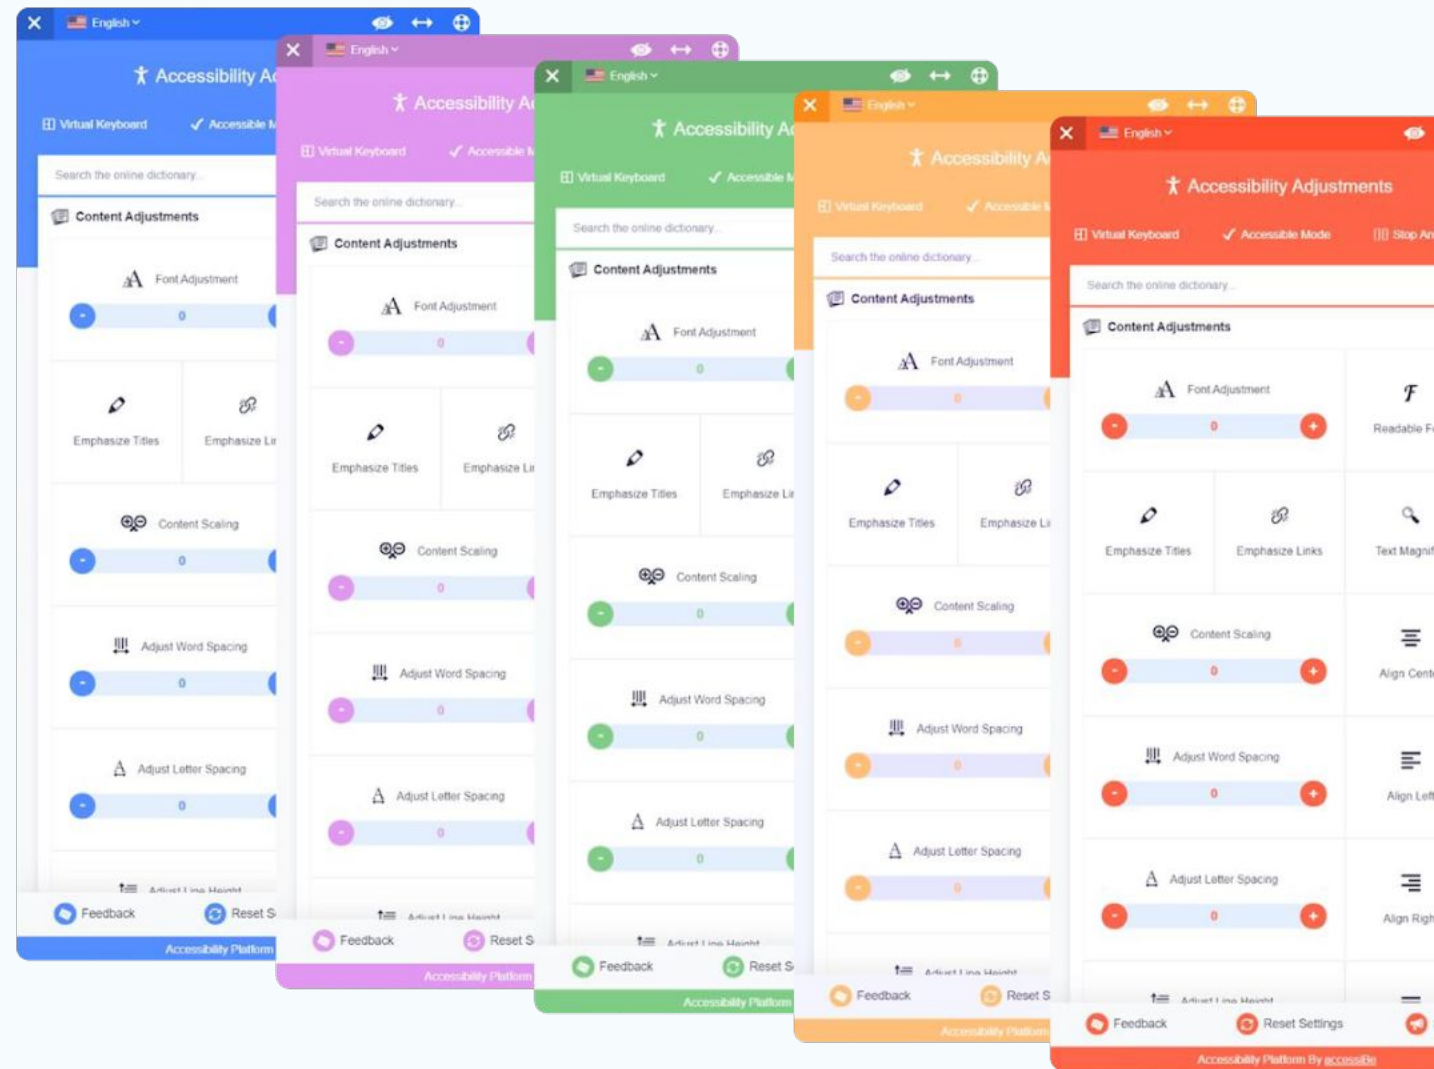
English

Accessibility Ac

Virtual Keyboard
Accessible M

Search the online dictionary...

Content Adjustments

Font Adjustment
0

Emphasize Titles
Emphasize Li

Content Scaling
0

Adjust Word Spacing
0

Adjust Letter Spacing
0

Adjust Line Height

Feedback
Reset S

Accessibility Platform

English

Accessibility Ac

Virtual Keyboard
Accessible M

Search the online dictionary...

Content Adjustments

Font Adjustment
0

Emphasize Titles
Emphasize Li

Content Scaling
0

Adjust Word Spacing
0

Adjust Letter Spacing
0

Adjust Line Height

Feedback
Reset S

Accessibility Platform

English

Accessibility Ac

Virtual Keyboard
Accessible M

Search the online dictionary...

Content Adjustments

Font Adjustment
0

Emphasize Titles
Emphasize Li

Content Scaling
0

Adjust Word Spacing
0

Adjust Letter Spacing
0

Adjust Line Height

Feedback
Reset S

Accessibility Platform

English

Accessibility A

Virtual Keyboard
Accessible M

Search the online dictionary...

Content Adjustments

Font Adjustment
0

Emphasize Titles
Emphasize Li

Content Scaling
0

Adjust Word Spacing
0

Adjust Letter Spacing
0

Adjust Line Height

Feedback
Reset S

Accessibility Platform

English

Accessibility Adjustments

Virtual Keyboard
Accessible Mode
Stop An

Search the online dictionary...

Content Adjustments

Font Adjustment
0

Readable F

Emphasize Titles
Emphasize Links
Text Magnif

Content Scaling
0

Align Cent

Adjust Word Spacing
0

Align Left

Adjust Letter Spacing
0

Align Righ

Adjust Line Height

Feedback
Reset Settings

Accessibility Platform By accessiBe